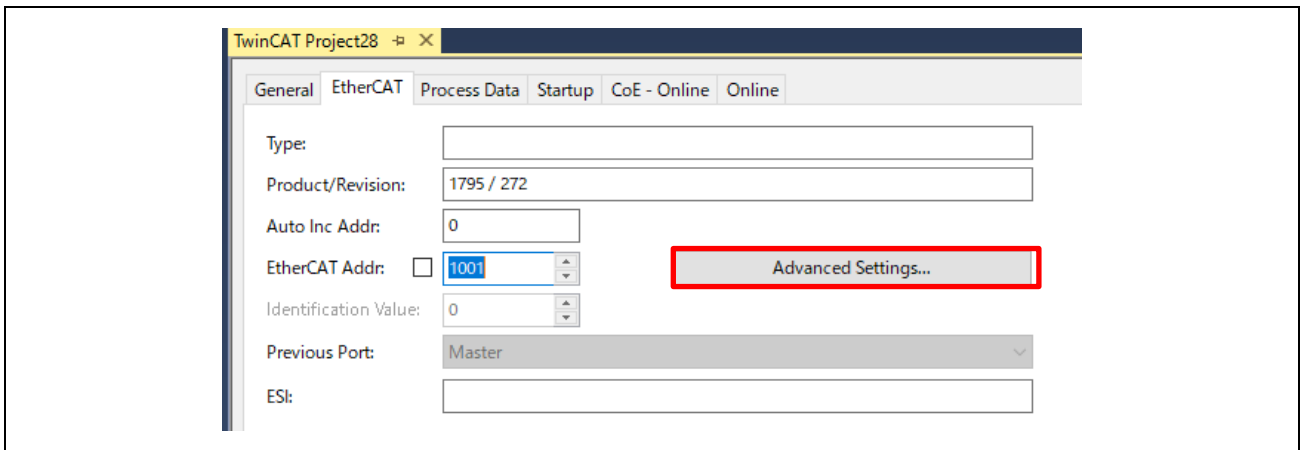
TwinCAT Project28 ⊅ ✕

General | EtherCAT | Process Data | Startup | CoE - Online | Online

Type:

Product/Revision: 1795 / 272

Auto Inc Addr: 0

EtherCAT Addr: 1001

Advanced Settings...

Identification Value: 0

Previous Port: Master

ESI: